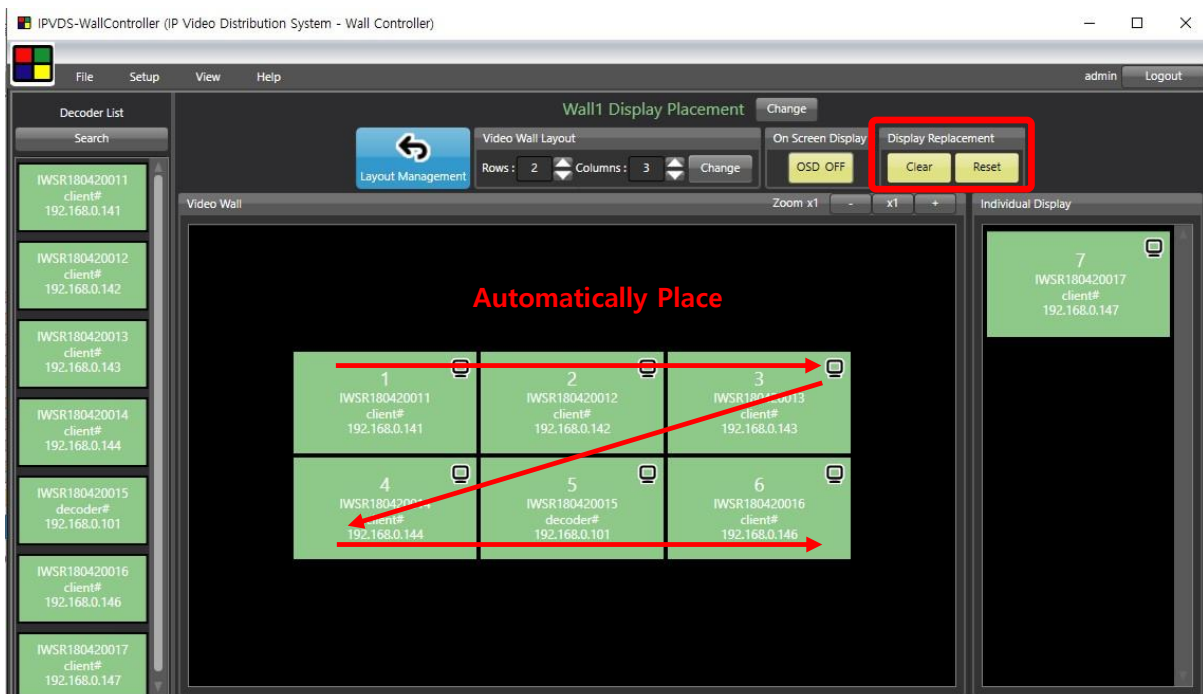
IPVDS-WallController (IP Video Distribution System - Wall Controller)

File Setup View Help

admin Logout

Decoder List

Search

IWSR180420011
client#
192.168.0.141

IWSR180420012
client#
192.168.0.142

IWSR180420013
client#
192.168.0.143

IWSR180420014
client#
192.168.0.144

IWSR180420015
decoder#
192.168.0.101

IWSR180420016
client#
192.168.0.146

IWSR180420017
client#
192.168.0.147

Wall1 Display Placement Change

Layout Management

Video Wall Layout

Rows : 2 Columns : 3 Change

On Screen Display

OSD OFF

Display Replacement

Clear Reset

Video Wall

Zoom x1 - x1 +

Automatically Place

1
IWSR180420011
client#
192.168.0.141

2
IWSR180420012
client#
192.168.0.142

3
IWSR180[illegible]013
client#
192.168.0.143

4
IWSR180420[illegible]
client#
192.168.0.144

5
IWSR180420015
decoder#
192.168.0.101

6
IWSR180420016
client#
192.168.0.146

Individual Display

7
IWSR180420017
client#
192.168.0.147